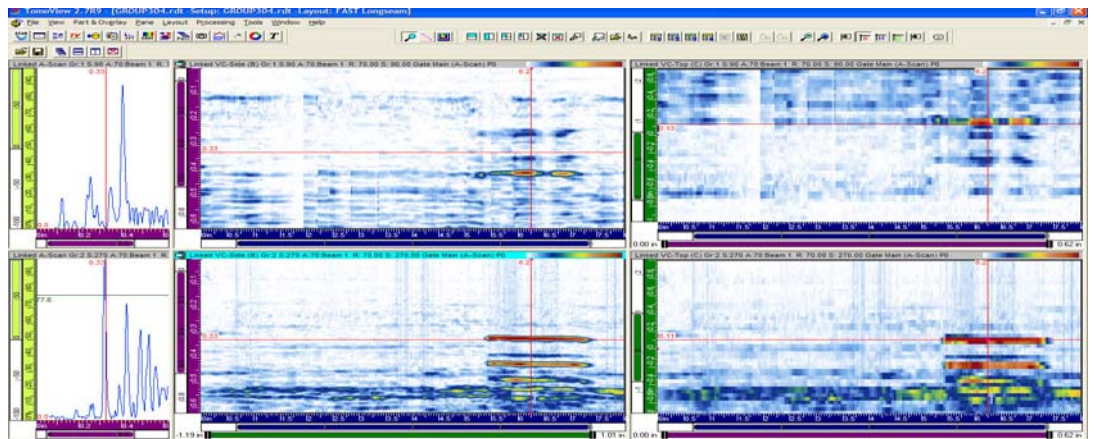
TomoView 2.7R9 - [GROUP304.rdt Setup: GROUP304.rdt Layout: FAST Longseam]

File View Part & Overlay Pane Layout Processing Tools Window Help

Linked A-Scan Gr:1 S:90 A:70 Beam 1 R:

0.33

Linked VC-Side (B) Gr:1 S:90 A:70 Beam 1 R: 70.00 S: 90.00 Gate Main (A-Scan) P0

0.2

0.33

Linked VC-Top (C) Gr:1 S:90 A:70 Beam 1 R: 70.00 S: 90.00 Gate Main (A-Scan) P0

0.2

0.13

0.00 in

0.62 in

Linked A-Scan Gr:2 S:270 A:70 Beam 1 R:

0.33

77.6

Linked VC-Side (B) Gr:2 S:270 A:70 Beam 1 R: 70.00 S: 270.00 Gate Main (A-Scan) P0

0.2

0.33

Linked VC-Top (C) Gr:2 S:270 A:70 Beam 1 R: 70.00 S: 270.00 Gate Main (A-Scan) P0

0.2

0.11

-1.19 in

1.01 in

0.00 in

0.62 in